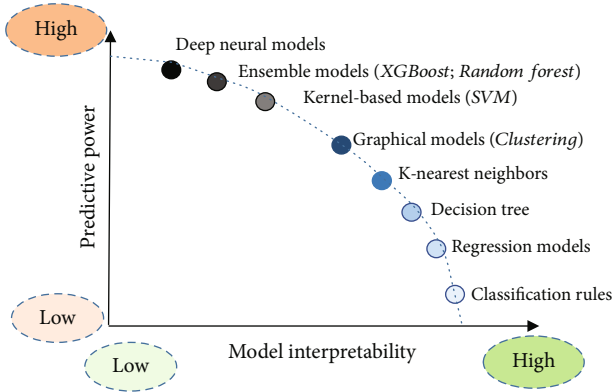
High

Deep neural models

Ensemble models (*XGBoost*; *Random forest*)

Kernel-based models (*SVM*)

Graphical models (*Clustering*)

K-nearest neighbors

Decision tree

Regression models

Classification rules

Predictive power

Low

Low

Model interpretability

High